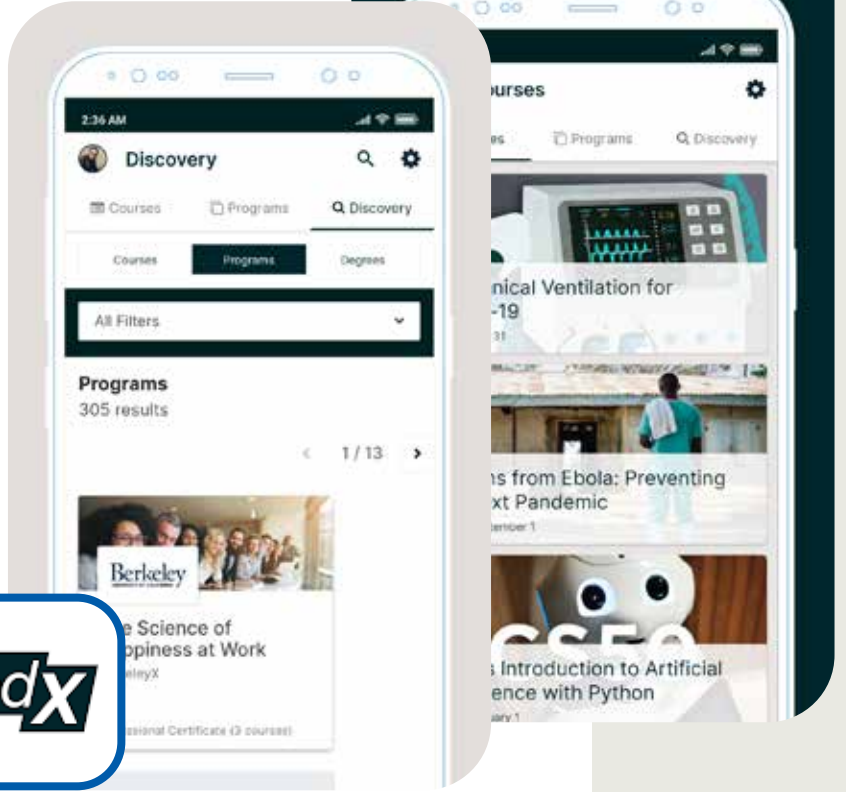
2:36 AM

Discovery

Courses Programs Discovery

Courses Programs Degrees

All Filters

Programs
305 results

1 / 13

Berkeley

e Science of
ppiness at Work
eleyX

sional Certificate (3 courses)

dX

urses

es Programs Discovery

nical Ventilation for
-19
31

ns from Ebola: Preventing
xt Pandemic
ember 1

CS50

Introduction to Artificial
ence with Python
ary 1